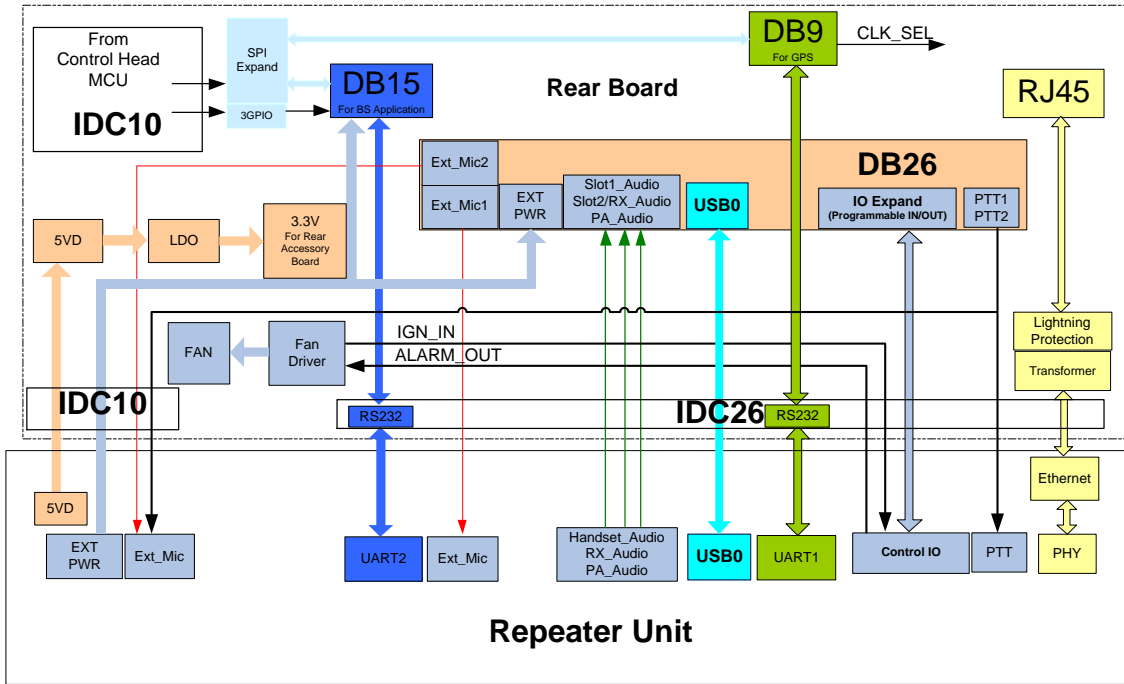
From Control Head MCU

IDC10

SPI Expand

3GPIO

DB15
For BS Application

DB9
For GPS

CLK_SEL

Rear Board

RJ45

DB26

Ext_Mic2

Ext_Mic1

EXT PWR

Slot1_Audio
Slot2/RX_Audio
PA_Audio

USB0

IO Expand
(Programmable IN/OUT)

PTT1
PTT2

5VD

LDO

3.3V
For Rear Accessory Board

Lightning Protection

Transformer

FAN

Fan Driver

IGN_IN

ALARM_OUT

IDC10

RS232

IDC26

RS232

Ethernet

5VD

EXT PWR

Ext_Mic

UART2

Ext_Mic

Handset_Audio
RX_Audio
PA_Audio

USB0

UART1

Control IO

PTT

PHY

Repeater Unit